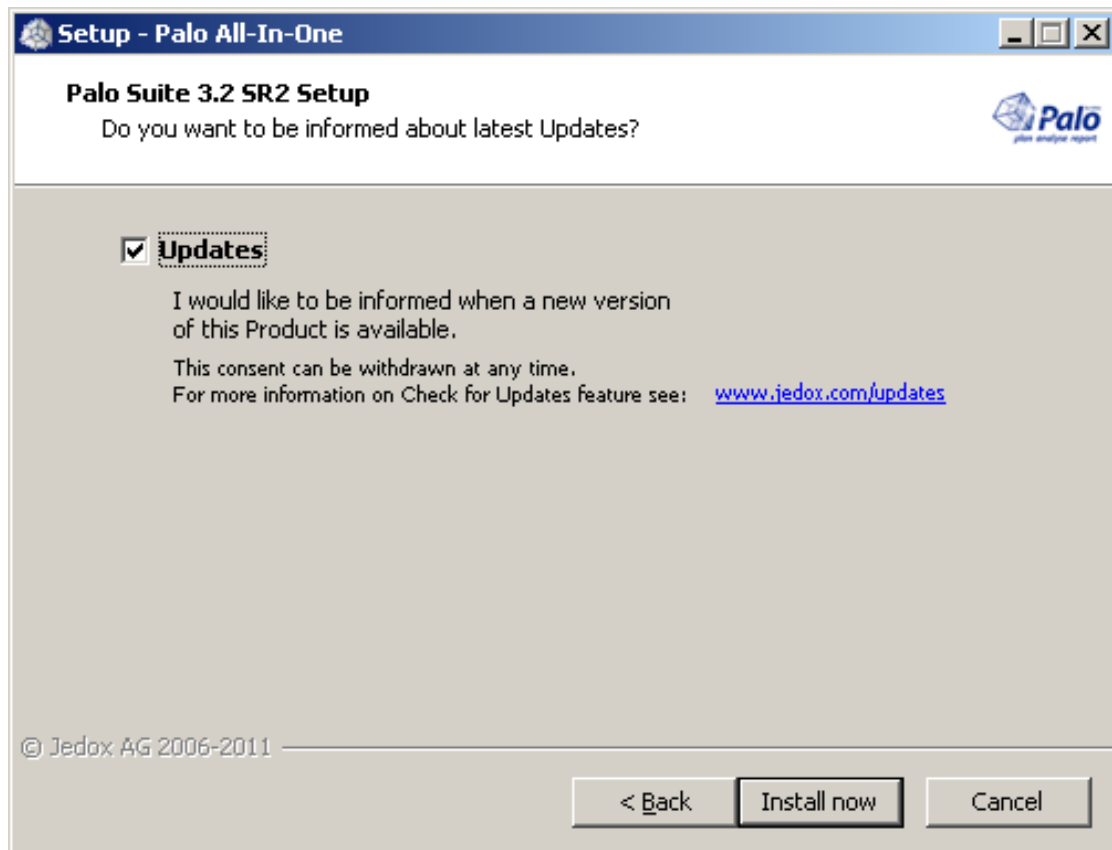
Setup - Palo All-In-One

Palo Suite 3.2 SR2 Setup

Do you want to be informed about latest Updates?

Palo
plan analyse report

Updates

I would like to be informed when a new version of this Product is available.

This consent can be withdrawn at any time.
For more information on Check for Updates feature see: www.jedox.com/updates

© Jedox AG 2006-2011

< Back Install now Cancel